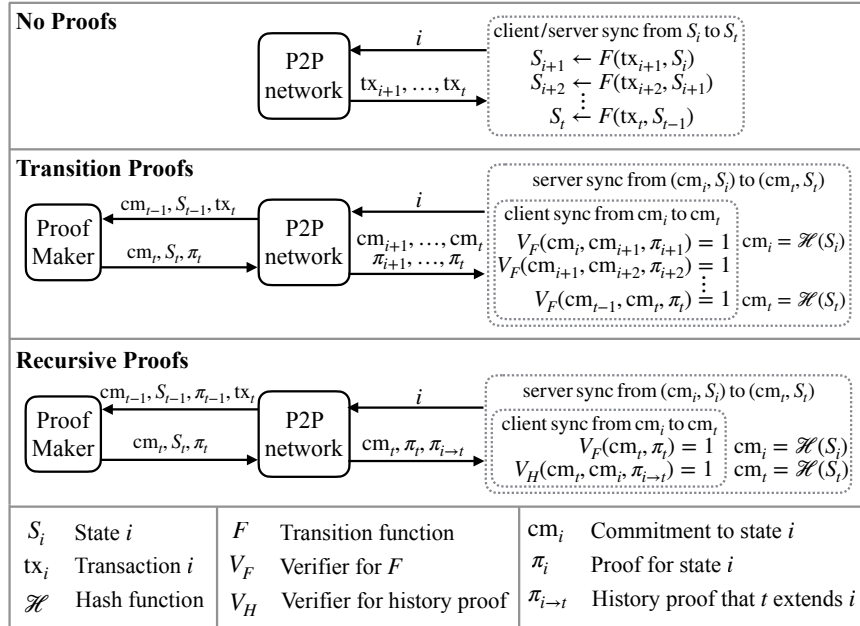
**No Proofs**

P2P network

$i$

$\text{tx}_{i+1}, \ldots, \text{tx}_t$

client/server sync from $S_i$ to $S_t$

$S_{i+1} \leftarrow F(\text{tx}_{i+1}, S_i)$
$S_{i+2} \leftarrow F(\text{tx}_{i+2}, S_{i+1})$
$\vdots$
$S_t \leftarrow F(\text{tx}_t, S_{t-1})$

**Transition Proofs**

Proof Maker

$\text{cm}_{t-1}, S_{t-1}, \text{tx}_t$

$\text{cm}_t, S_t, \pi_t$

P2P network

$i$

$\text{cm}_{i+1}, \ldots, \text{cm}_t$
$\pi_{i+1}, \ldots, \pi_t$

server sync from $(\text{cm}_i, S_i)$ to $(\text{cm}_t, S_t)$

client sync from $\text{cm}_i$ to $\text{cm}_t$

$V_F(\text{cm}_i, \text{cm}_{i+1}, \pi_{i+1}) = 1$
$V_F(\text{cm}_{i+1}, \text{cm}_{i+2}, \pi_{i+2}) = 1$
$\vdots$
$V_F(\text{cm}_{t-1}, \text{cm}_t, \pi_t) = 1$

$\text{cm}_i = \mathscr{H}(S_i)$
$\text{cm}_t = \mathscr{H}(S_t)$

**Recursive Proofs**

Proof Maker

$\text{cm}_{t-1}, S_{t-1}, \pi_{t-1}, \text{tx}_t$

$\text{cm}_t, S_t, \pi_t$

P2P network

$i$

$\text{cm}_t, \pi_t, \pi_{i\to t}$

server sync from $(\text{cm}_i, S_i)$ to $(\text{cm}_t, S_t)$

client sync from $\text{cm}_i$ to $\text{cm}_t$

$V_F(\text{cm}_t, \pi_t) = 1$
$V_H(\text{cm}_t, \text{cm}_i, \pi_{i\to t}) = 1$

$\text{cm}_i = \mathscr{H}(S_i)$
$\text{cm}_t = \mathscr{H}(S_t)$

| | | | | | |
|---|---|---|---|---|---|
| $S_i$ | State $i$ | $F$ | Transition function | $\text{cm}_i$ | Commitment to state $i$ |
| $\text{tx}_i$ | Transaction $i$ | $V_F$ | Verifier for $F$ | $\pi_i$ | Proof for state $i$ |
| $\mathscr{H}$ | Hash function | $V_H$ | Verifier for history proof | $\pi_{i\to t}$ | History proof that $t$ extends $i$ |